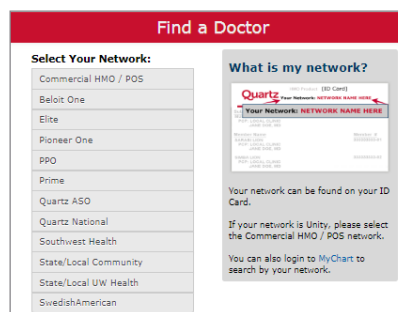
Find a Doctor

Select Your Network:

Commercial HMO / POS
Beloit One
Elite
Pioneer One
PPO
Prime
Quartz ASO
Quartz National
Southwest Health
State/Local Community
State/Local UW Health
SwedishAmerican

What is my network?

Quartz
HMO Product (ID Card)
Your Network: NETWORK NAME HERE
Your Network: NETWORK NAME HERE
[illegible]

Your network can be found on your ID Card.

If your network is Unity, please select the Commercial HMO / POS network.

You can also login to MyChart to search by your network.